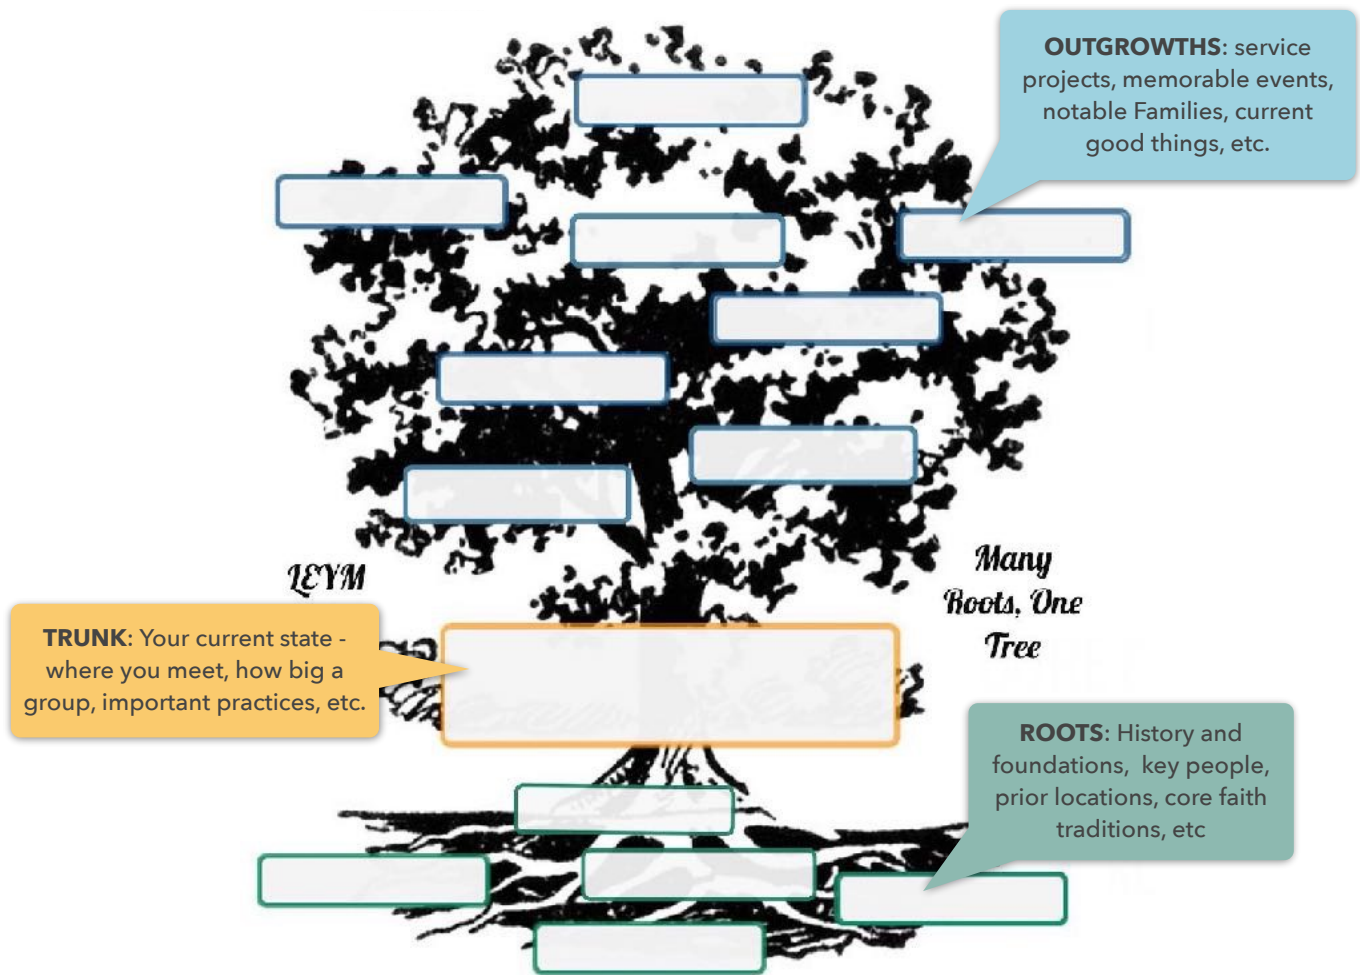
**OUTGROWTHS**: service projects, memorable events, notable Families, current good things, etc.

LEYM

Many Roots, One Tree

**TRUNK**: Your current state - where you meet, how big a group, important practices, etc.

**ROOTS**: History and foundations, key people, prior locations, core faith traditions, etc